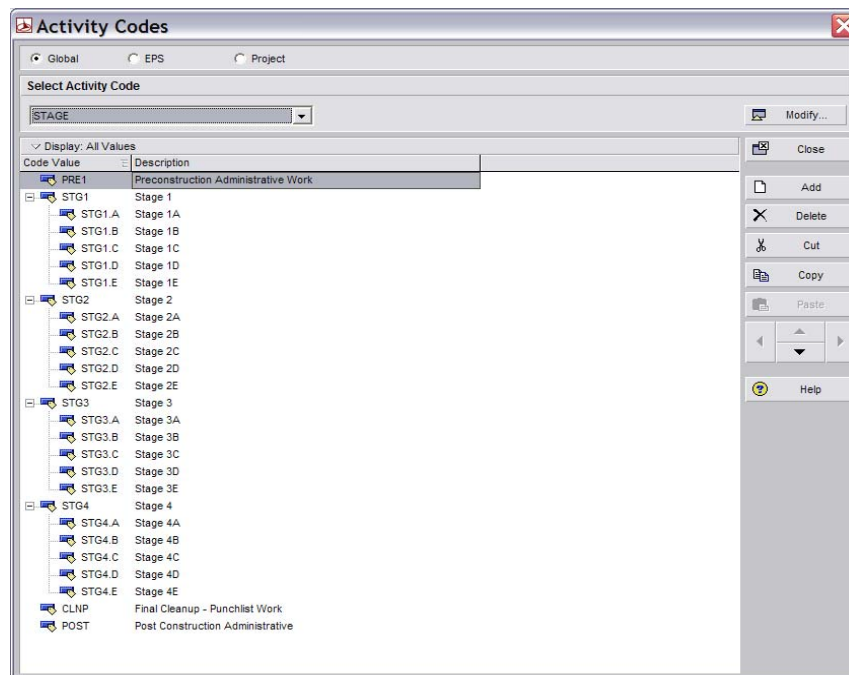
Activity Codes

Global EPS Project

Select Activity Code

STAGE

Modify...

Display: All Values

| Code Value | Description |
|---|---|
| PRE1 | Preconstruction Administrative Work |
| STG1 | Stage 1 |
| STG1.A | Stage 1A |
| STG1.B | Stage 1B |
| STG1.C | Stage 1C |
| STG1.D | Stage 1D |
| STG1.E | Stage 1E |
| STG2 | Stage 2 |
| STG2.A | Stage 2A |
| STG2.B | Stage 2B |
| STG2.C | Stage 2C |
| STG2.D | Stage 2D |
| STG2.E | Stage 2E |
| STG3 | Stage 3 |
| STG3.A | Stage 3A |
| STG3.B | Stage 3B |
| STG3.C | Stage 3C |
| STG3.D | Stage 3D |
| STG3.E | Stage 3E |
| STG4 | Stage 4 |
| STG4.A | Stage 4A |
| STG4.B | Stage 4B |
| STG4.C | Stage 4C |
| STG4.D | Stage 4D |
| STG4.E | Stage 4E |
| CLNP | Final Cleanup - Punchlist Work |
| POST | Post Construction Administrative |

Close

Add

Delete

Cut

Copy

Paste

Help